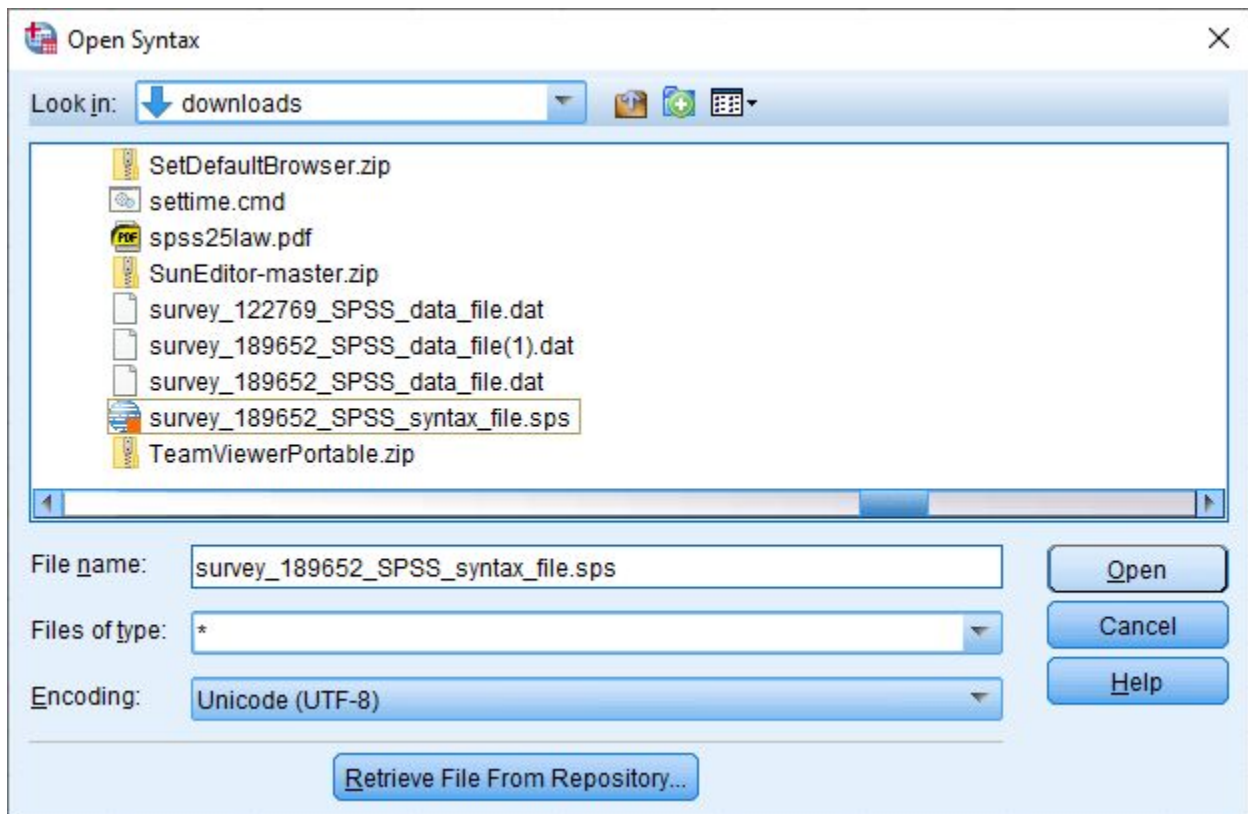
Open Syntax

Look in: downloads

SetDefaultBrowser.zip
settime.cmd
spss25law.pdf
SunEditor-master.zip
survey_122769_SPSS_data_file.dat
survey_189652_SPSS_data_file(1).dat
survey_189652_SPSS_data_file.dat
survey_189652_SPSS_syntax_file.sps
TeamViewerPortable.zip

File name: survey_189652_SPSS_syntax_file.sps
Files of type: *
Encoding: Unicode (UTF-8)

Open
Cancel
Help

Retrieve File From Repository...